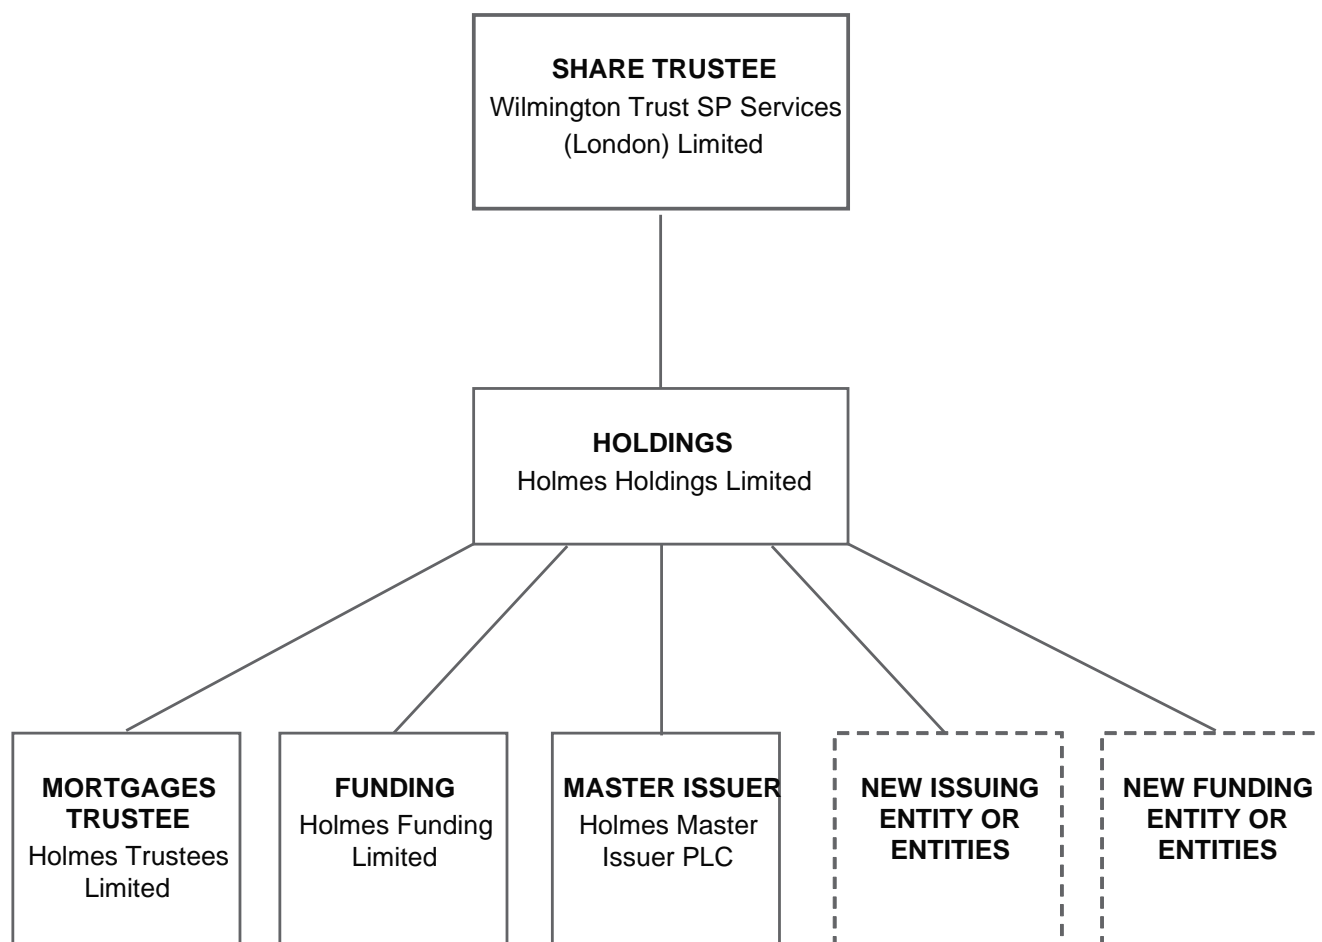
SHARE TRUSTEE
Wilmington Trust SP Services (London) Limited

HOLDINGS
Holmes Holdings Limited

MORTGAGES TRUSTEE
Holmes Trustees Limited

FUNDING
Holmes Funding Limited

MASTER ISSUER
Holmes Master Issuer PLC

NEW ISSUING ENTITY OR ENTITIES

NEW FUNDING ENTITY OR ENTITIES